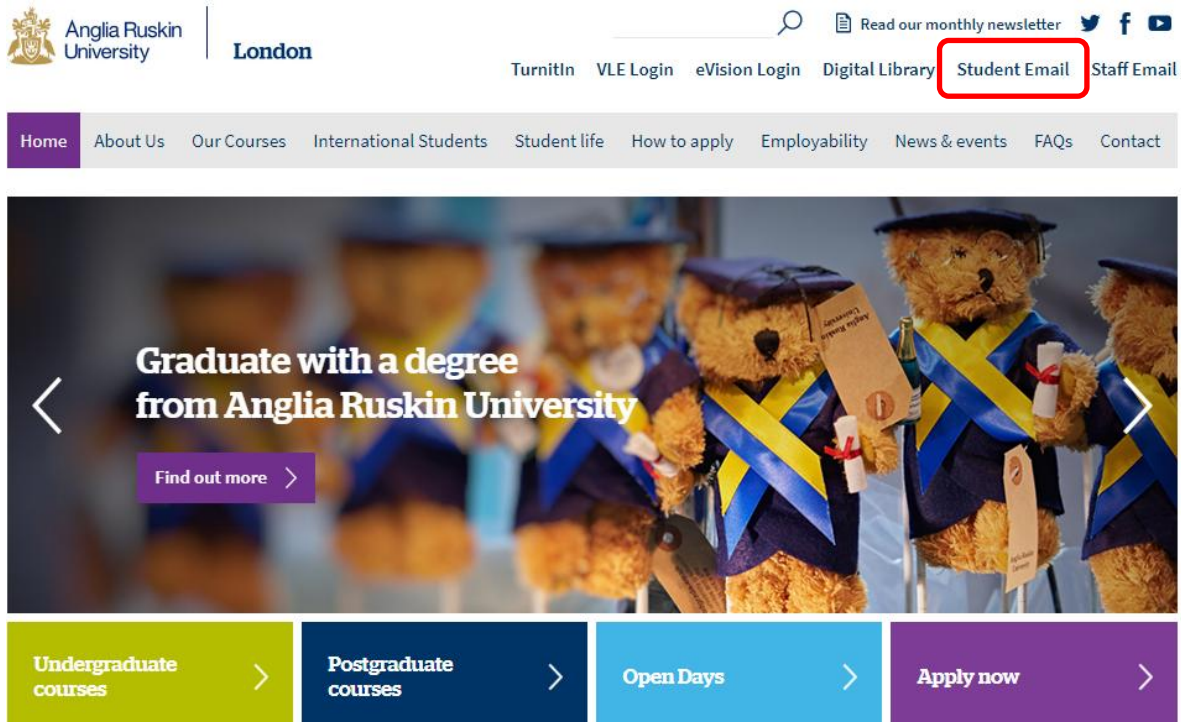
Anglia Ruskin University
London

Read our monthly newsletter

TurnitIn VLE Login eVision Login Digital Library Student Email Staff Email

Home About Us Our Courses International Students Student life How to apply Employability News & events FAQs Contact

Graduate with a degree from Anglia Ruskin University

Find out more

Undergraduate courses

Postgraduate courses

Open Days

Apply now